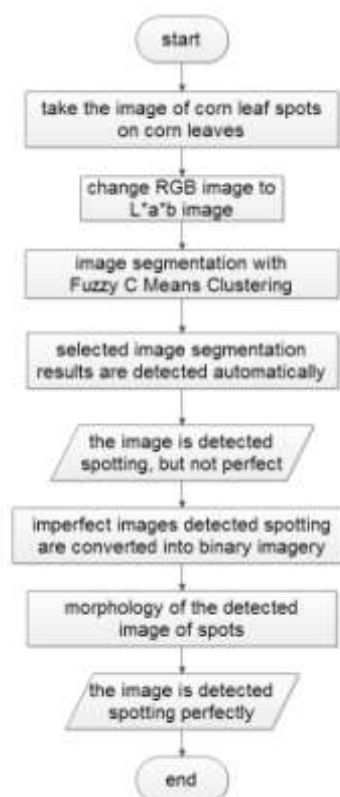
start

take the image of corn leaf spots on corn leaves

change RGB image to L*a*b image

image segmentation with Fuzzy C Means Clustering

selected image segmentation results are detected automatically

the image is detected spotting, but not perfect

imperfect images detected spotting are converted into binary imagery

morphology of the detected image of spots

the image is detected spotting perfectly

end